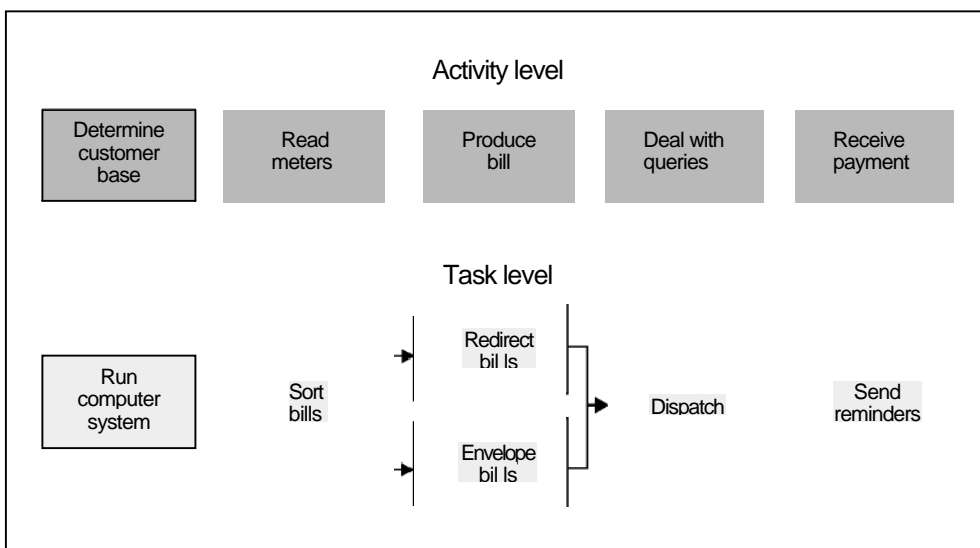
Activity level

Determine customer base

Read meters

Produce bill

Deal with queries

Receive payment

Task level

Run computer system

Sort bills

Redirect bil ls

Envelope bil ls

Dispatch

Send reminders